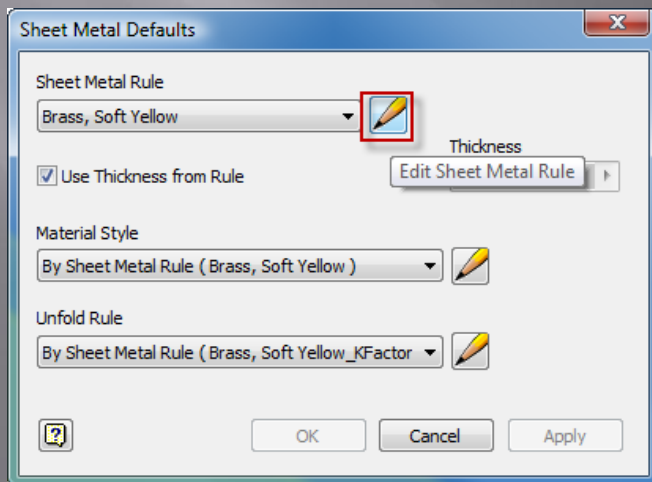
Sheet Metal Defaults

Sheet Metal Rule

Brass, Soft Yellow

Thickness

Use Thickness from Rule

Edit Sheet Metal Rule

Material Style

By Sheet Metal Rule ( Brass, Soft Yellow )

Unfold Rule

By Sheet Metal Rule ( Brass, Soft Yellow_KFactor

?

OK

Cancel

Apply